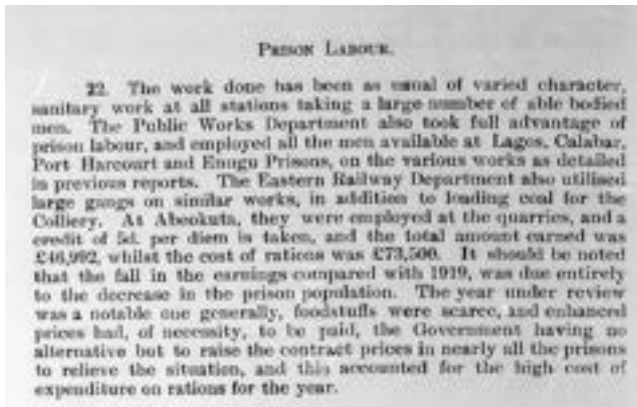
Prison Labour.

22. The work done has been as usual of varied character, sanitary work at all stations taking a large number of able bodied men. The Public Works Department also took full advantage of prison labour, and employed all the men available at Lagos, Calabar, Port Harcourt and Enugu Prisons, on the various works as detailed in previous reports. The Eastern Railway Department also utilised large gangs on similar works, in addition to loading coal for the Colliery. At Abeokuta, they were employed at the quarries, and a credit of 5d. per diem is taken, and the total amount earned was £46,992, whilst the cost of rations was £73,500. It should be noted that the fall in the earnings compared with 1919, was due entirely to the decrease in the prison population. The year under review was a notable one generally, foodstuffs were scarce, and enhanced prices had, of necessity, to be paid, the Government having no alternative but to raise the contract prices in nearly all the prisons to relieve the situation, and this accounted for the high cost of expenditure on rations for the year.